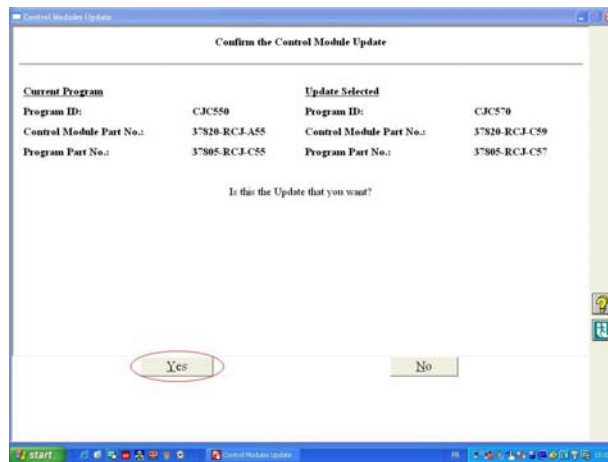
Control Modules Update

Confirm the Control Module Update

| Current Program | | Update Selected | |
|---|---|---|---|
| Program ID: | CJC550 | Program ID: | CJC570 |
| Control Module Part No.: | 37820-RCJ-A55 | Control Module Part No.: | 37820-RCJ-C59 |
| Program Part No.: | 37805-RCJ-C55 | Program Part No.: | 37805-RCJ-C57 |

Is this the Update that you want?

Yes

No

start

Control Modules Update